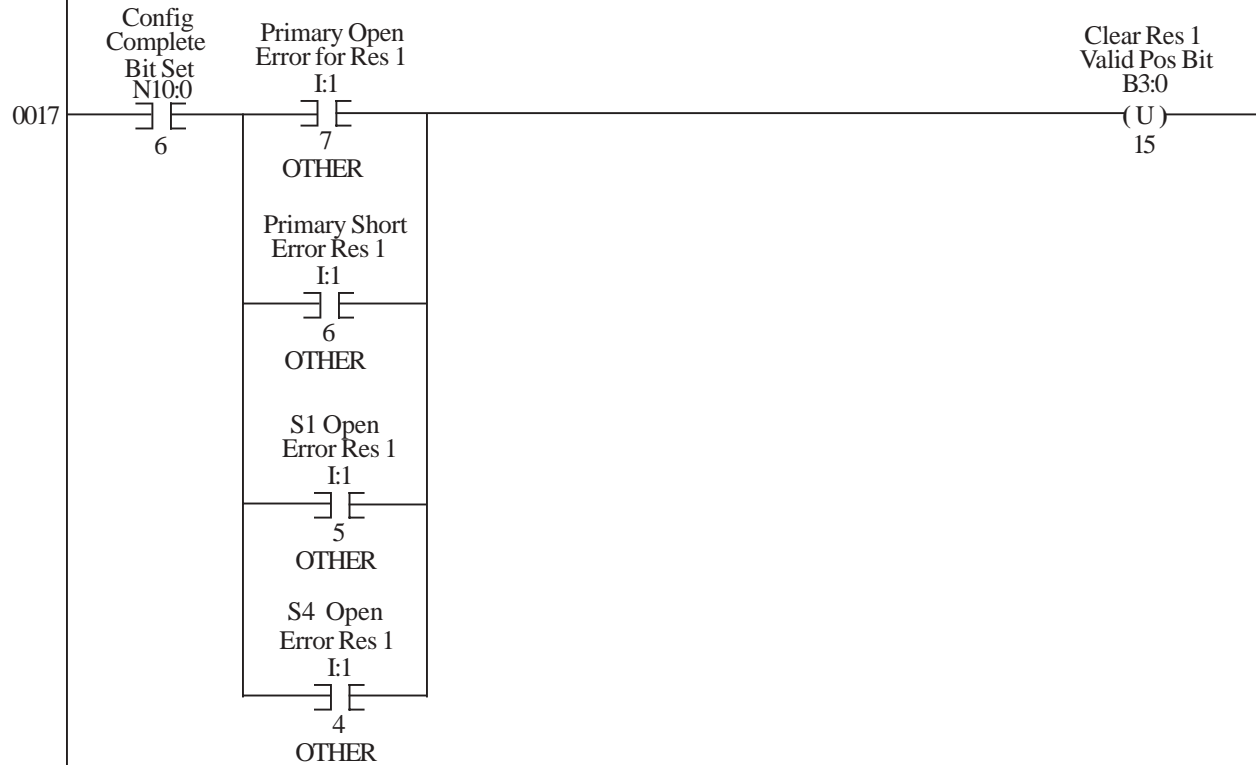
0017

Config Complete Bit Set
N10:0
6

Primary Open Error for Res 1
I:1
7
OTHER

Primary Short Error Res 1
I:1
6
OTHER

S1 Open Error Res 1
I:1
5
OTHER

S4 Open Error Res 1
I:1
4
OTHER

Clear Res 1 Valid Pos Bit
B3:0
(U)
15